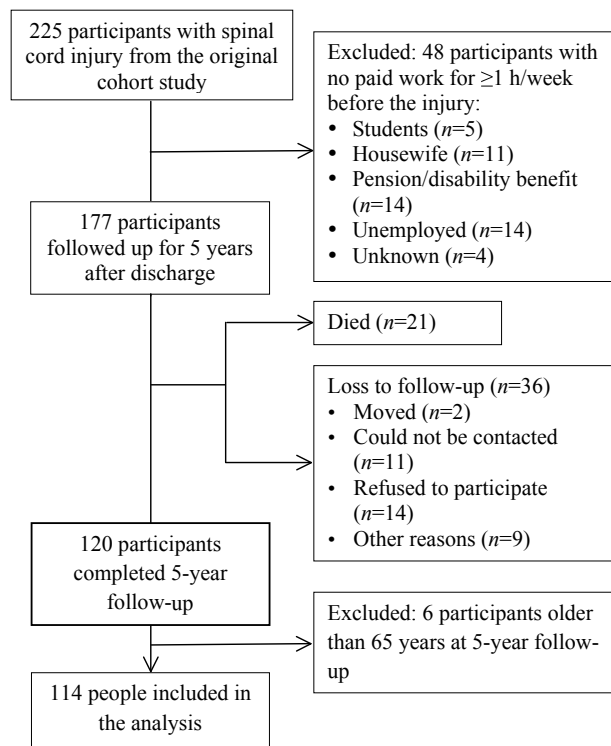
225 participants with spinal cord injury from the original cohort study

Excluded: 48 participants with no paid work for ≥1 h/week before the injury:
• Students ($n$=5)
• Housewife ($n$=11)
• Pension/disability benefit ($n$=14)
• Unemployed ($n$=14)
• Unknown ($n$=4)

177 participants followed up for 5 years after discharge

Died ($n$=21)

Loss to follow-up ($n$=36)
• Moved ($n$=2)
• Could not be contacted ($n$=11)
• Refused to participate ($n$=14)
• Other reasons ($n$=9)

120 participants completed 5-year follow-up

Excluded: 6 participants older than 65 years at 5-year follow-up

114 people included in the analysis